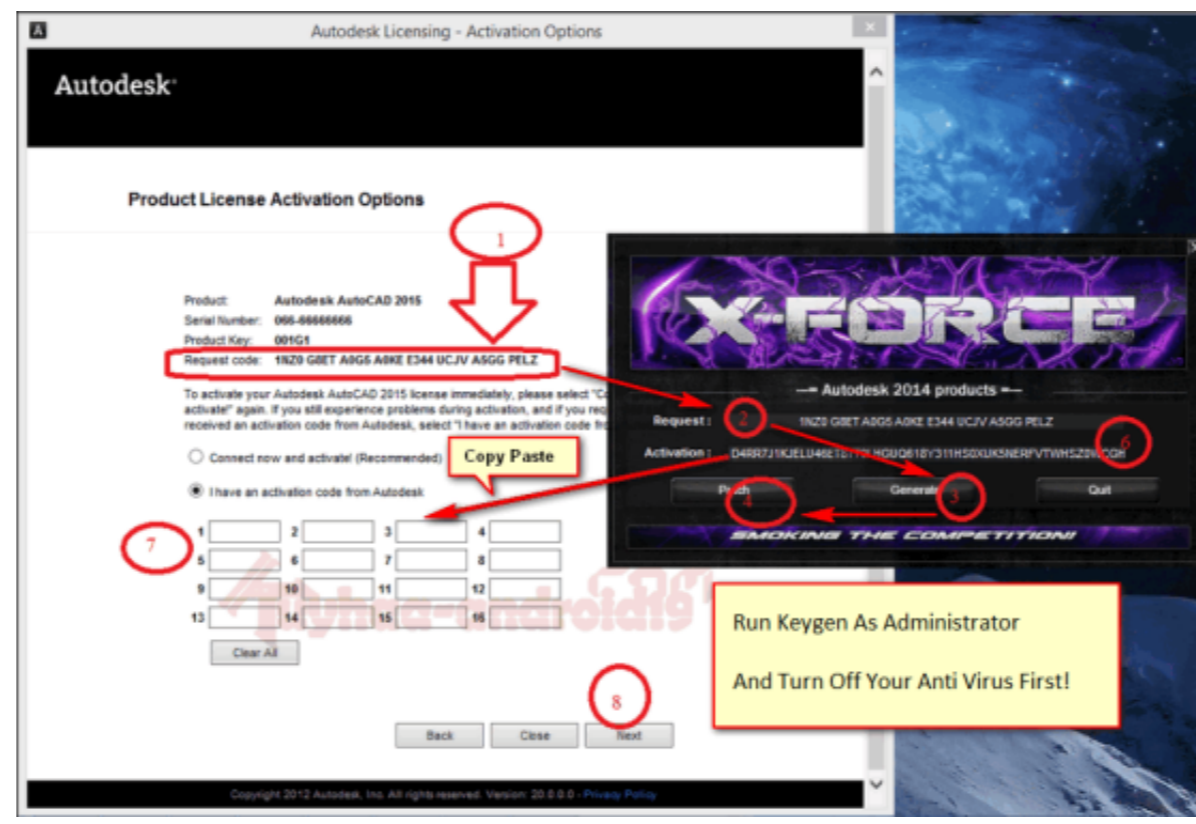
Autodesk Licensing - Activation Options

Autodesk

Product License Activation Options

1

Product: Autodesk AutoCAD 2015
Serial Number: 066-66666666
Product Key: 001G1
Request code: 1NZ0 G8ET A0G5 A0KE E344 UCJV A5GG PELZ

To activate your Autodesk AutoCAD 2015 license immediately, please select "C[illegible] activate!" again. If you still experience problems during activation, and if you req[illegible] received an activation code from Autodesk, select "I have an activation code fr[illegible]

Connect now and activate! (Recommended)

I have an activation code from Autodesk

Copy Paste

7

| 1 | | 2 | | 3 | | 4 | |
|---|---|---|---|---|---|---|---|
| 5 | | 6 | | 7 | | 8 | |
| 9 | | 10 | | 11 | | 12 | |
| 13 | | 14 | | 15 | | 16 | |

Clear All

8

Back Close Next

Copyright 2012 Autodesk, Inc. All rights reserved. Version: 20.0.0.0 - Privacy Policy

X-FORCE

—= Autodesk 2014 products =—

Request : 2 1NZ0 G8ET A0G5 A0KE E344 UCJV A5GG PELZ

Activation : D4RR7J1KJELU46ET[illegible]UQ618Y311H50XUK5NERFVTWHSZ0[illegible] 6

Patch 4 Generate 3 Quit

SMOKING THE COMPETITION!

Run Keygen As Administrator

And Turn Off Your Anti Virus First!